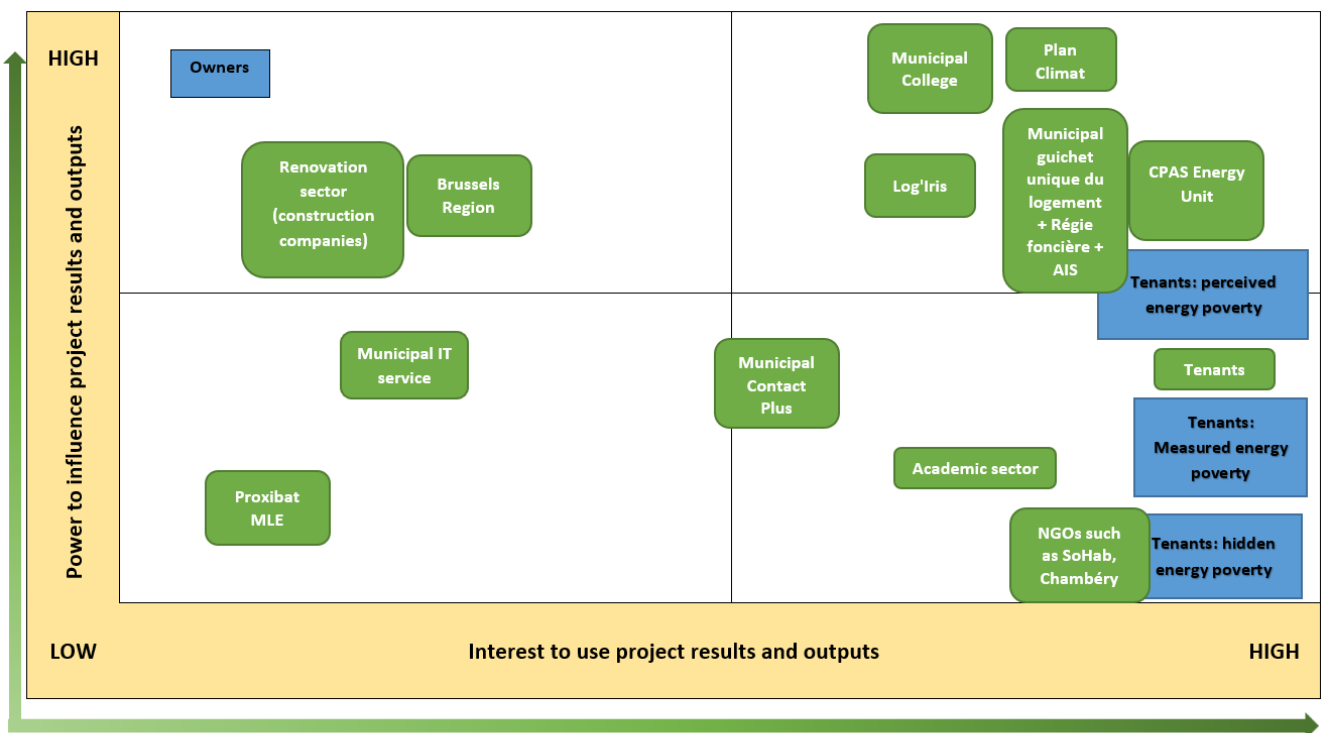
HIGH

Power to influence project results and outputs

Owners

Renovation sector (construction companies)

Brussels Region

Municipal College

Plan Climat

Log'Iris

Municipal guichet unique du logement + Régie foncière + AIS

CPAS Energy Unit

Tenants: perceived energy poverty

Municipal IT service

Municipal Contact Plus

Tenants

Tenants: Measured energy poverty

Academic sector

Proxibat MLE

NGOs such as SoHab, Chambéry

Tenants: hidden energy poverty

LOW

Interest to use project results and outputs

HIGH